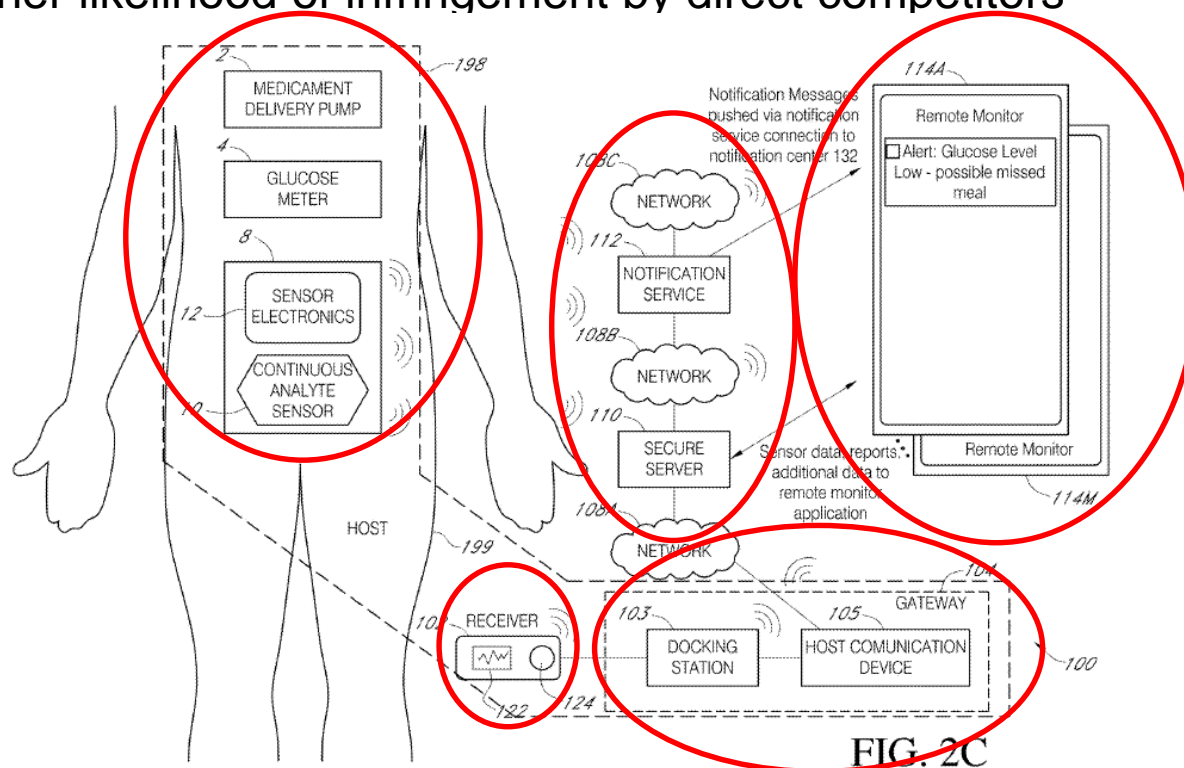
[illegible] likelihood of infringement by direct competitors

2
MEDICAMENT DELIVERY PUMP
198
4
GLUCOSE METER
8
SENSOR ELECTRONICS
12
CONTINUOUS ANALYTE SENSOR
10
HOST
199

Notification Messages pushed via notification service connection to notification center 132
108C
NETWORK
112
NOTIFICATION SERVICE
108B
NETWORK
110
SECURE SERVER
Sensor data reports, additional data to remote monitor application
108A
NETWORK

114A
Remote Monitor
Alert: Glucose Level Low - possible missed meal
Remote Monitor
114M

102
RECEIVER
122
124
103
DOCKING STATION
105
HOST COMUNICATION DEVICE
104
GATEWAY
100

FIG. 2C